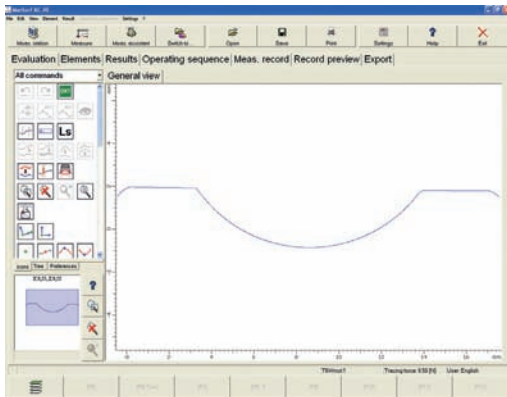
File Edit View Element Result Settings

Meas. station
Measure
Meas. accordant
Switch to
Open
Save
Print
Settings
Help
Exit

Evaluation | Elements | Results | Operating sequence | Meas. record | Record preview | Export

All commands

General view

Ls

Icons | Tree | Preferences

TS\Host1
Tracing force: 0.50 [N]
User: English